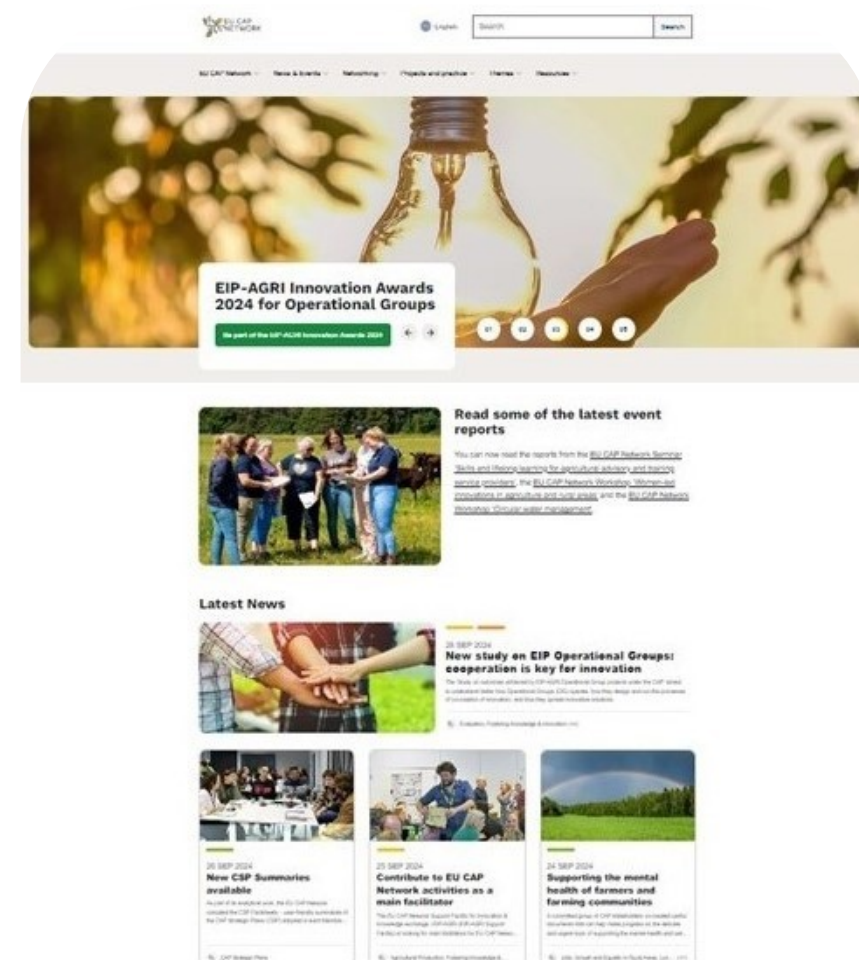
EU CAP NETWORK

English

Search

Search

EU CAP Network   News & Events   Networking   Projects and practice   Themes   Resources

EIP-AGRI Innovation Awards 2024 for Operational Groups

Be part of the EIP-AGRI Innovation Awards 2024

01 02 03 04 05

Read some of the latest event reports

You can now read the reports from the EU CAP Network Seminar 'Skills and lifelong learning for agricultural advisory and training service providers', the EU CAP Network Workshop 'Women-led innovations in agriculture and rural areas' and the EU CAP Network Workshop 'Circular water management'.

Latest News

26 SEP 2024
New study on EIP Operational Groups: cooperation is key for innovation

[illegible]

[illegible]

26 SEP 2024
New CSP Summaries available

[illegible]

CAP Strategic Plans

25 SEP 2024
Contribute to EU CAP Network activities as a main facilitator

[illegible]

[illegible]

24 SEP 2024
Supporting the mental health of farmers and farming communities

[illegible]

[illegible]